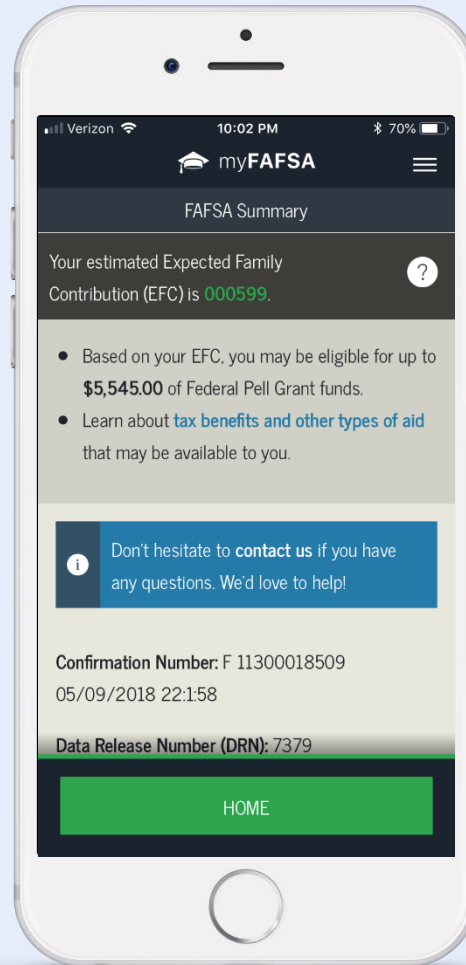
Verizon 10:02 PM 70%

myFAFSA

FAFSA Summary

Your estimated Expected Family Contribution (EFC) is 000599.

?

• Based on your EFC, you may be eligible for up to $5,545.00 of Federal Pell Grant funds.
• Learn about tax benefits and other types of aid that may be available to you.

i Don't hesitate to contact us if you have any questions. We'd love to help!

Confirmation Number: F 11300018509
05/09/2018 22:1:58

Data Release Number (DRN): 7379

HOME